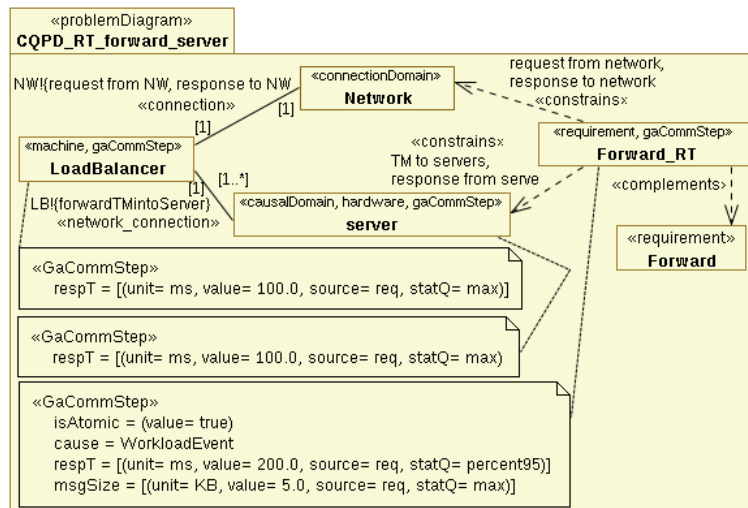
«problemDiagram»
CQPD_RT_forward_server

NW!{request from NW, response to NW
«connection»
[1]
[1]

«connectionDomain»
Network

request from network,
response to network
«constrains»

«machine, gaCommStep»
LoadBalancer

«constrains»
TM to servers,
response from serve

«requirement, gaCommStep»
Forward_RT

[1]
[1..*]

LB!{forwardTMintoServer}
«network_connection»

«causalDomain, hardware, gaCommStep»
server

«complements»

«requirement»
Forward

«GaCommStep»
respT = [(unit= ms, value= 100.0, source= req, statQ= max)]

«GaCommStep»
respT = [(unit= ms, value= 100.0, source= req, statQ= max)

«GaCommStep»
isAtomic = (value= true)
cause = WorkloadEvent
respT = [(unit= ms, value= 200.0, source= req, statQ= percent95)]
msgSize = [(unit= KB, value= 5.0, source= req, statQ= max)]